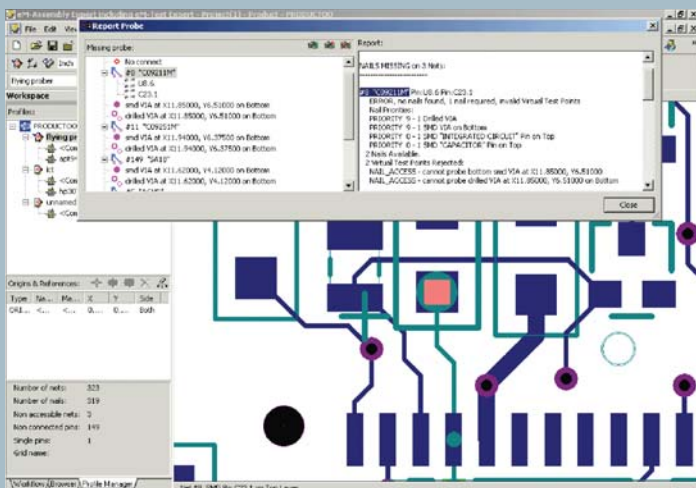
- Assembly Export including g-Test Export - Project[1] - Product - PRODUCTOO

File Edit View

Inch

Flying prober

Workspace

Profiles

PRODUCTOO

Flying pr

<Com

apt9

kt

<Com

hp30

unnamed

<Com

- Report Probe

Missing probe:

No connect

#0 "C09211M"

U8.6

C23.1

smd VIA at X11.85000, Y6.51000 on Bottom

drilled VIA at X11.85000, Y6.51000 on Bottom

#11 "C09251M"

smd VIA at X11.94000, Y6.37500 on Bottom

drilled VIA at X11.94000, Y6.37500 on Bottom

#149 "5A10"

smd VIA at X11.62000, Y4.12000 on Bottom

drilled VIA at X11.62000, Y4.12000 on Bottom

Report:

NAILS MISSING on 3 Nets:

#0 "C09211M" Pin:U8.6 Pin:C23.1

ERROR, no nails found, 1 nail required, invalid Virtual Test Points

Nail Priorities:

PRIORITY 9 - 1 Drilled VIA

PRIORITY 9 - 1 SMD VIA on Bottom

PRIORITY 0 - 1 SMD "INTEGRATED CIRCUIT" Pin on Top

PRIORITY 0 - 1 SMD "CAPACITOR" Pin on Top

2 Nails Available.

2 Virtual Test Points Rejected:

NAIL_ACCESS - cannot probe bottom smd VIA at X11.85000, Y6.51000

NAIL_ACCESS - cannot probe drilled VIA at X11.85000, Y6.51000 on Bottom

Close

Origins & References:

| Type | Na... | Ma... | X | Y | Side |
|---|---|---|---|---|---|
| OR1... | <... | <C... | 0... | 0... | Both |

Number of nets: 323

Number of nails: 319

Non accessible nets: 3

Non connected pins: 149

Single pins: 1

Grid name:

Validation Browser Profile Manager